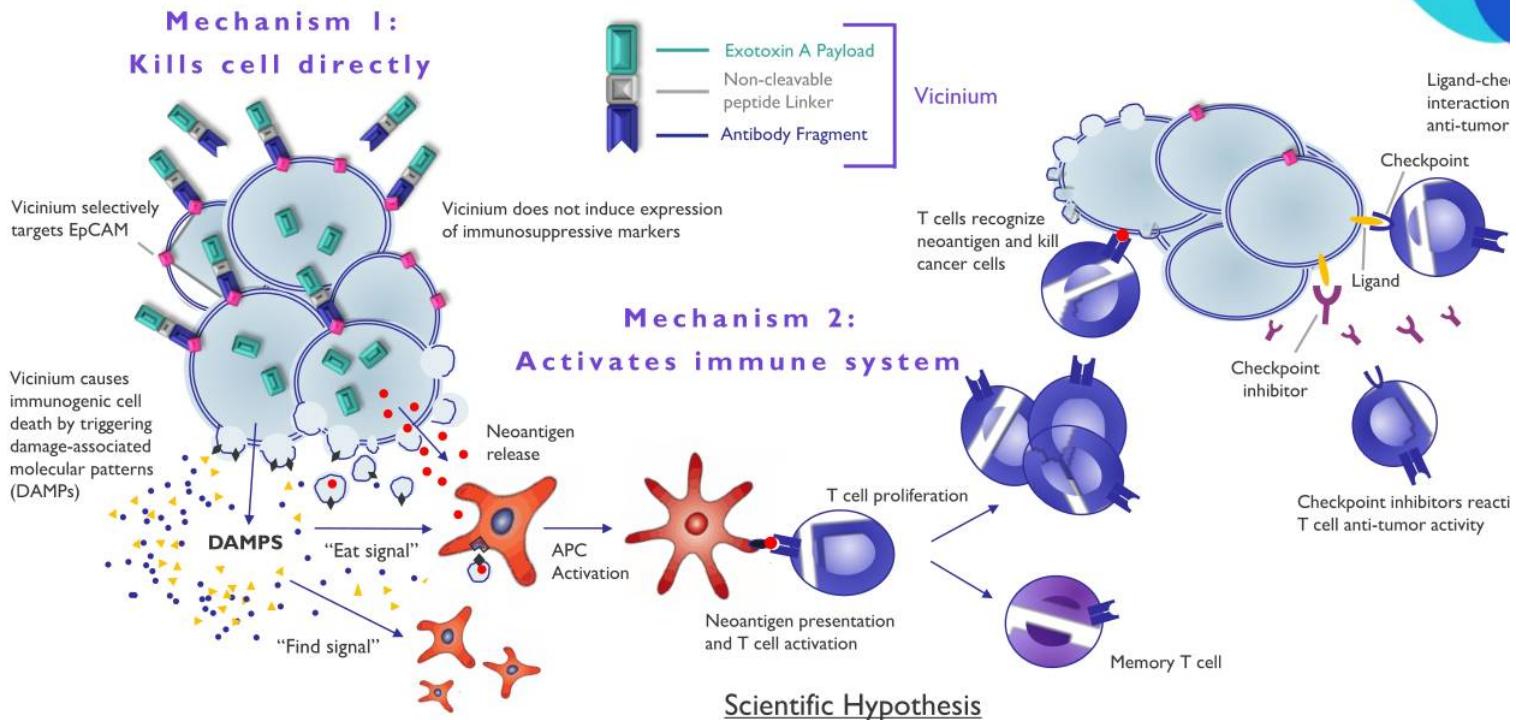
Mechanism 1:
Kills cell directly

Exotoxin A Payload
Non-cleavable peptide Linker
Antibody Fragment
Vicinium

Ligand-che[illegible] interaction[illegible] anti-tumor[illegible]

Vicinium selectively targets EpCAM

Vicinium does not induce expression of immunosuppressive markers

T cells recognize neoantigen and kill cancer cells

Checkpoint

Ligand

Mechanism 2:
Activates immune system

Checkpoint inhibitor

Vicinium causes immunogenic cell death by triggering damage-associated molecular patterns (DAMPs)

Neoantigen release

DAMPS

"Eat signal"

APC Activation

T cell proliferation

Checkpoint inhibitors reacti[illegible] T cell anti-tumor activity

"Find signal"

Neoantigen presentation and T cell activation

Memory T cell

Scientific Hypothesis